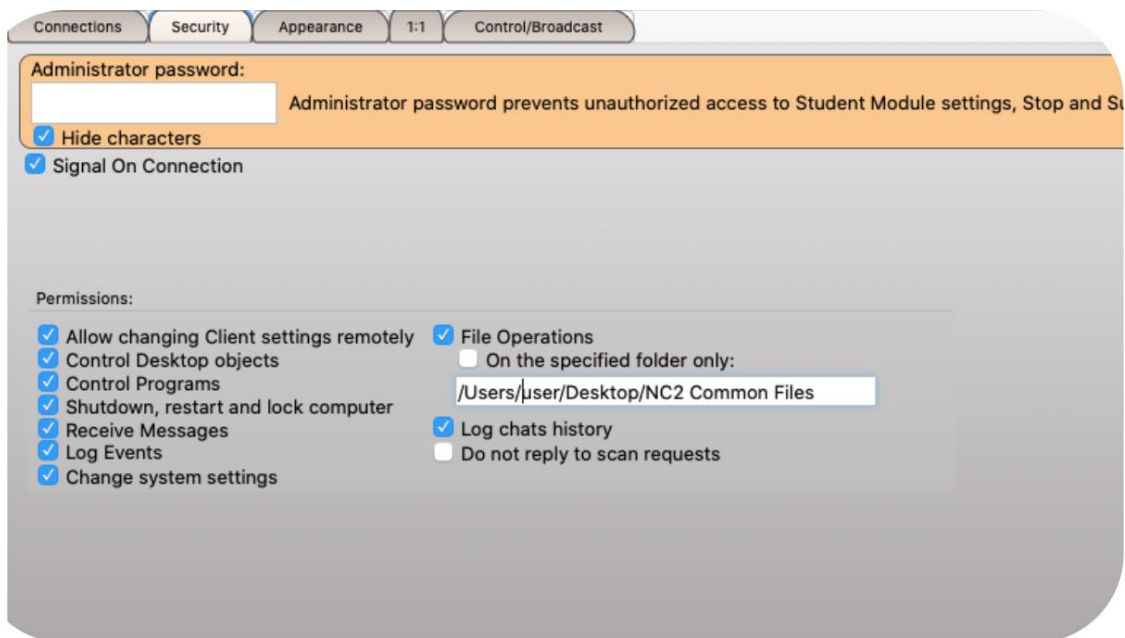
Connections Security Appearance 1:1 Control/Broadcast

Administrator password:

Administrator password prevents unauthorized access to Student Module settings, Stop and S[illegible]

Hide characters

Signal On Connection

Permissions:

Allow changing Client settings remotely
Control Desktop objects
Control Programs
Shutdown, restart and lock computer
Receive Messages
Log Events
Change system settings

File Operations
On the specified folder only:
/Users/user/Desktop/NC2 Common Files
Log chats history
Do not reply to scan requests